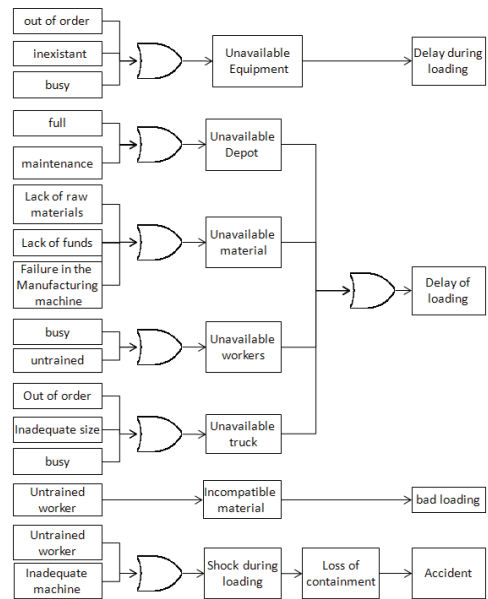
out of order

inexistant

busy

Unavailable Equipment

Delay during loading

full

maintenance

Unavailable Depot

Lack of raw materials

Lack of funds

Failure in the Manufacturing machine

Unavailable material

busy

untrained

Unavailable workers

Out of order

Inadequate size

busy

Unavailable truck

Delay of loading

Untrained worker

Incompatible material

bad loading

Untrained worker

Inadequate machine

Shock during loading

Loss of containment

Accident